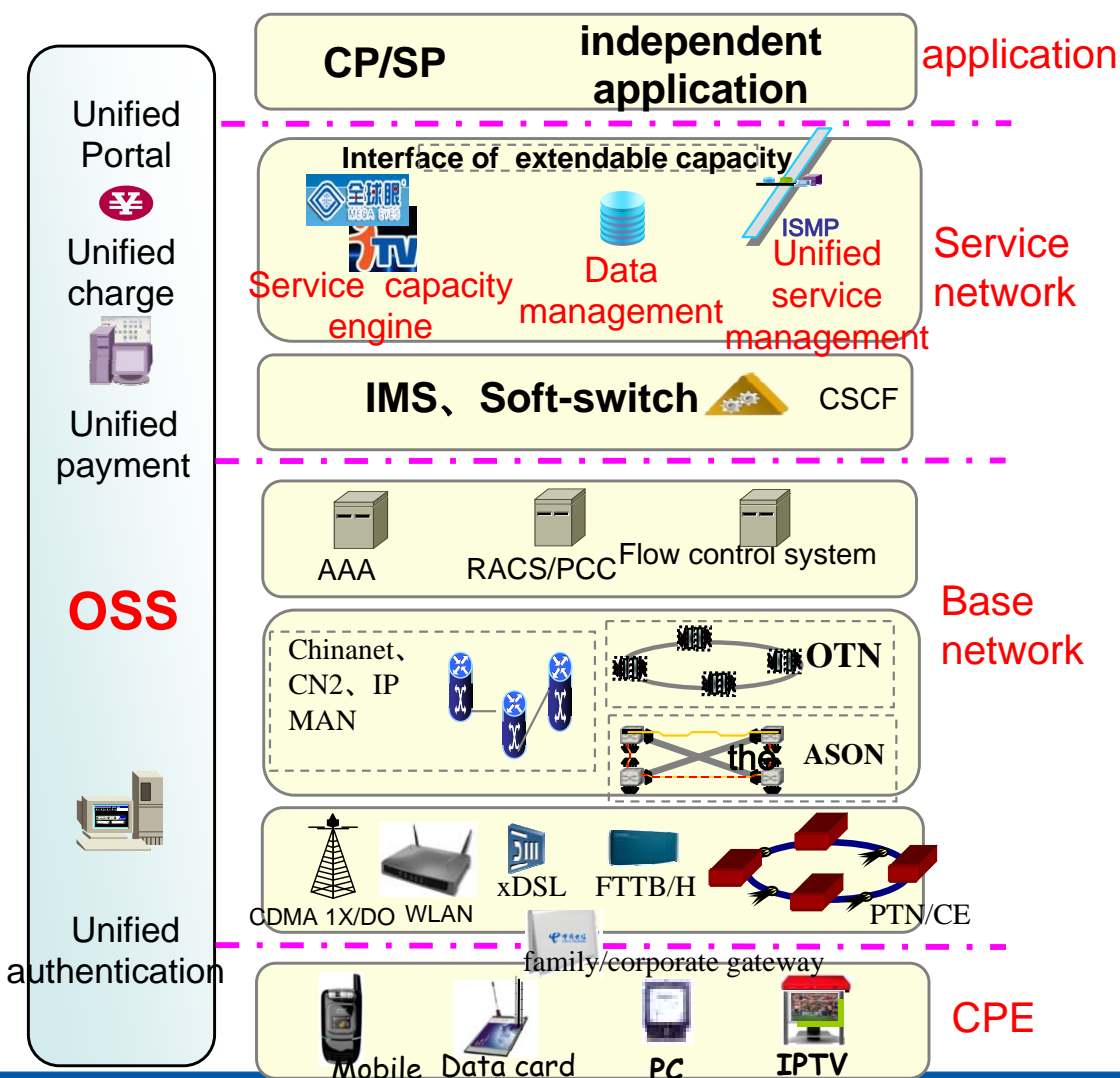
Unified Portal

¥

Unified charge

Unified payment

OSS

Unified authentication

CP/SP

independent application

application

Interface of extendable capacity

全球眼 MEGA EYES

iTV

ISMP

Service capacity engine

Data management

Unified service management

Service network

IMS、Soft-switch

CSCF

AAA

RACS/PCC

Flow control system

Base network

Chinanet、CN2、IP MAN

OTN

the

ASON

CDMA 1X/DO

WLAN

xDSL

FTTB/H

PTN/CE

family/corporate gateway

CPE

Mobile

Data card

PC

IPTV